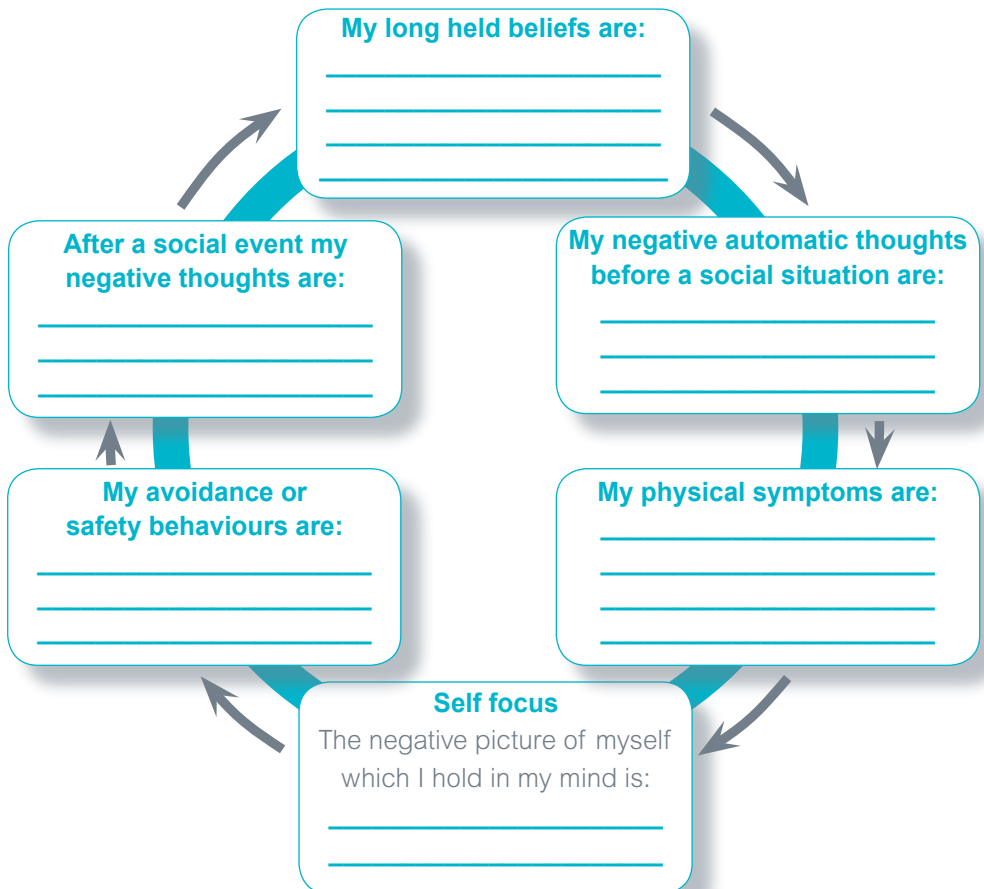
My long held beliefs are:

My negative automatic thoughts before a social situation are:

My physical symptoms are:

Self focus
The negative picture of myself which I hold in my mind is:

My avoidance or safety behaviours are:

After a social event my negative thoughts are: